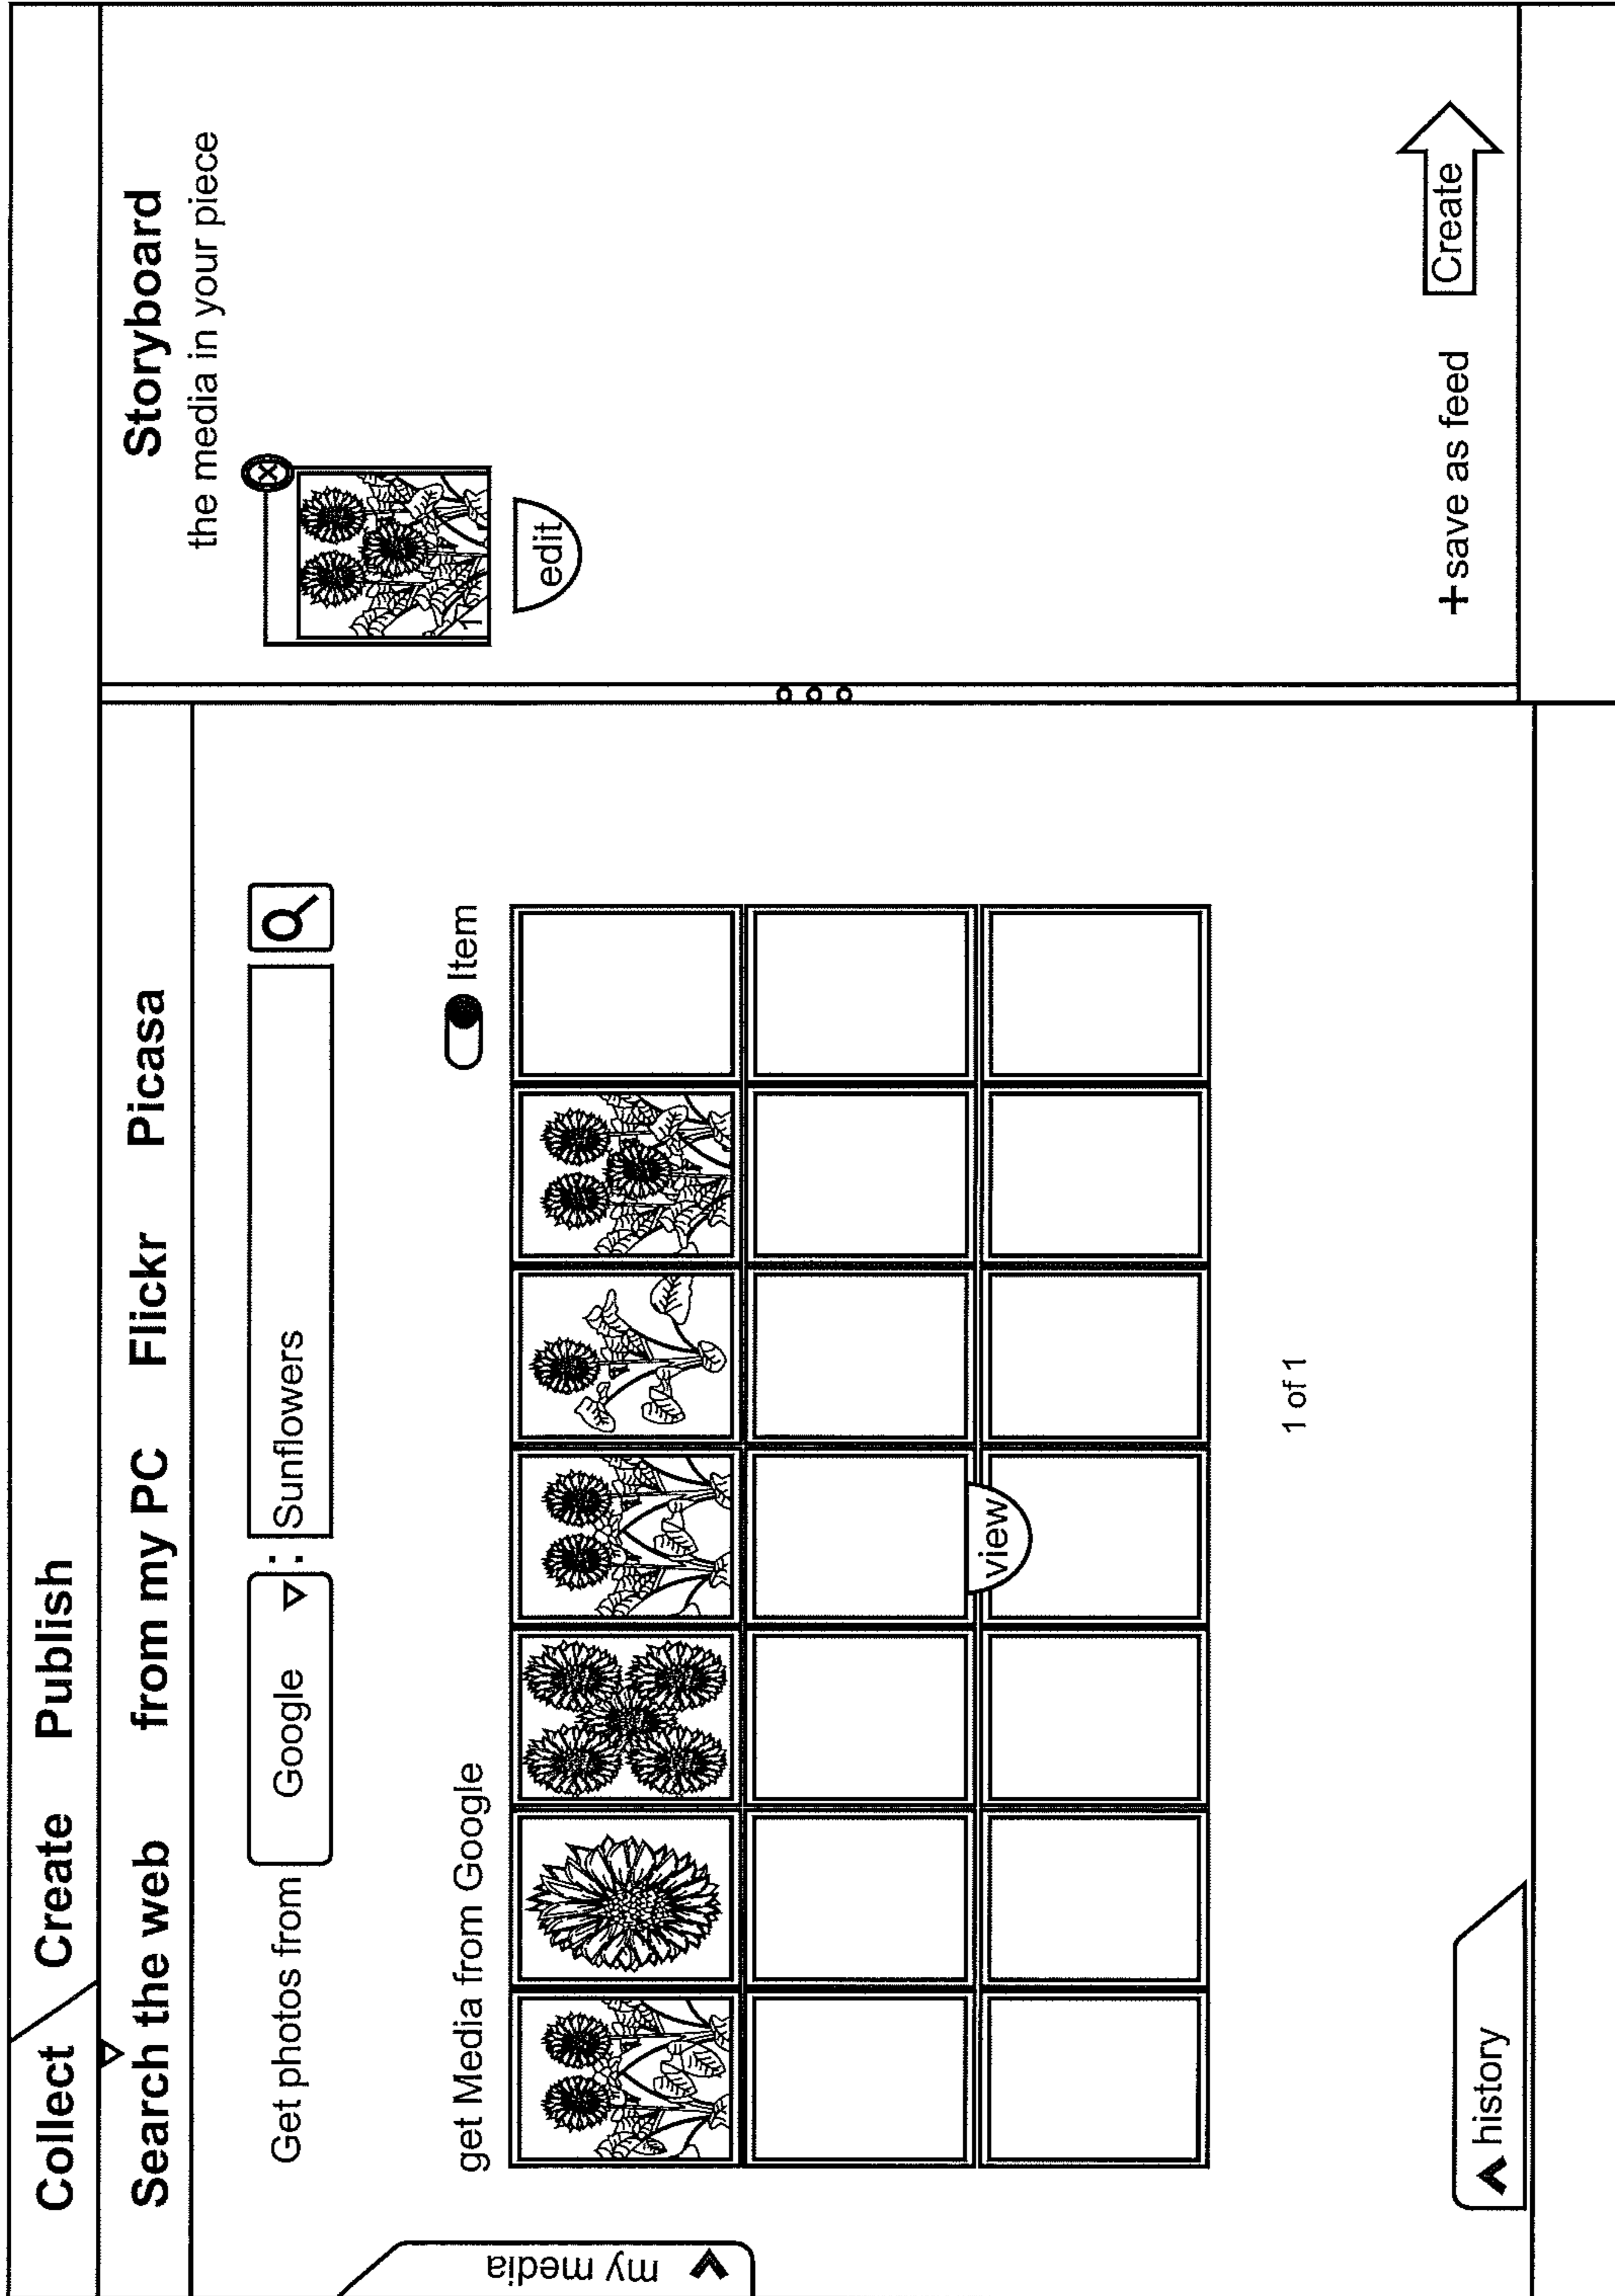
Collect Create Publish

Search the web from my PC Flickr Picasa

Get photos from Google : Sunflowers

get Media from Google

Item

view

1 of 1

history

my media

Storyboard
the media in your piece

1

edit

+ save as feed

Create